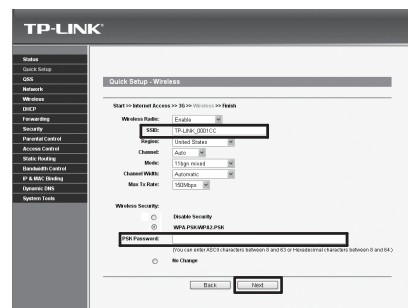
TP-LINK®

Status
Quick Setup
QSS
Network
Wireless
DHCP
Forwarding
Security
Parental Control
Access Control
Static Routing
Bandwidth Control
IP & MAC Binding
Dynamic DNS
System Tools

Quick Setup - Wireless

Start >> Internet Access >> 3G >> Wireless >> Finish

Wireless Radio: Enable
SSID: TP-LINK_0001CC
Region: United States
Channel: Auto
Mode: 11bgn mixed
Channel Width: Automatic
Max Tx Rate: 150Mbps

Wireless Security:
Disable Security
WPA-PSK/WPA2-PSK
PSK Password:
(You can enter ASCII characters between 8 and 63 or Hexadecimal characters between 8 and 64.)
No Change

Back Next